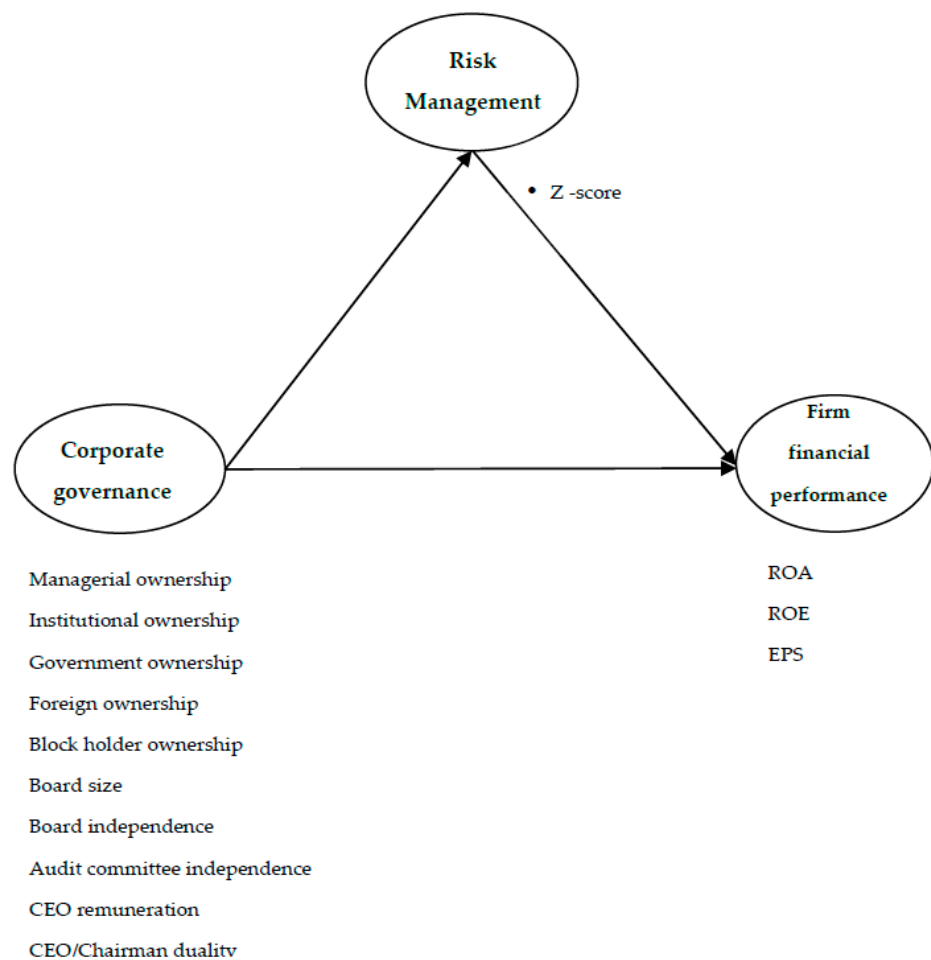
Risk Management

• Z -score

Corporate governance

Firm financial performance

Managerial ownership
Institutional ownership
Government ownership
Foreign ownership
Block holder ownership
Board size
Board independence
Audit committee independence
CEO remuneration
CEO/Chairman duality

ROA
ROE
EPS